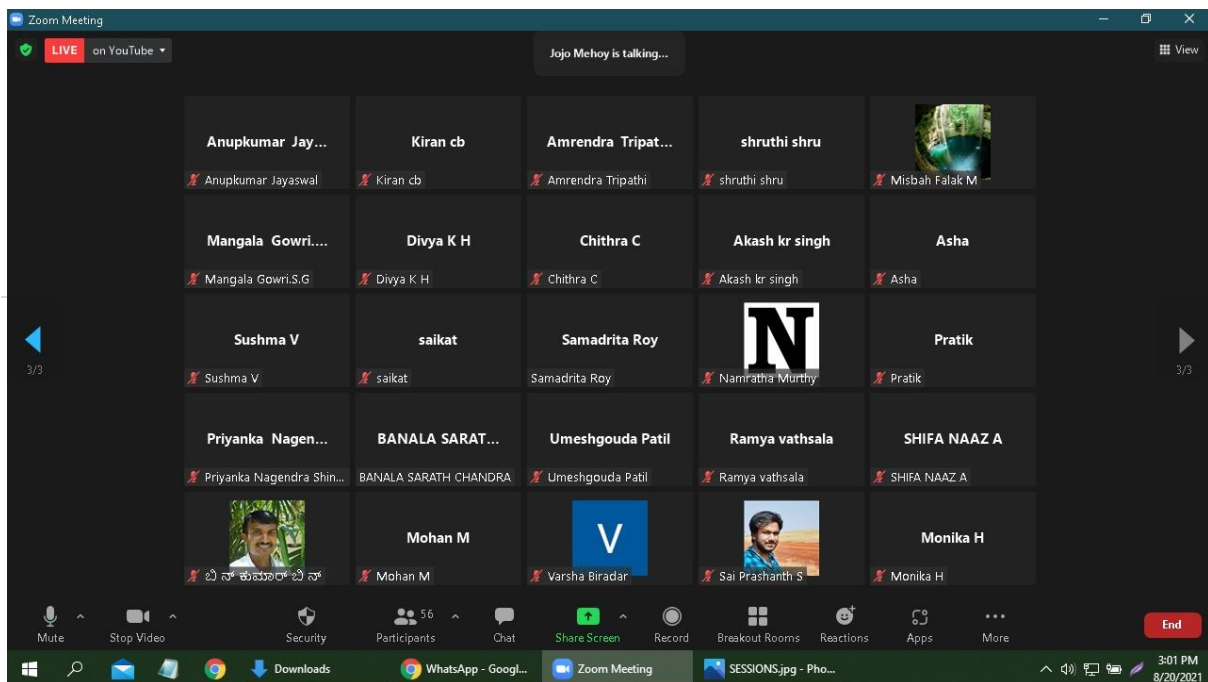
Zoom Meeting

LIVE on YouTube

Jojo Mehoy is talking...

View

Anupkumar Jay...
Anupkumar Jayaswal

Kiran cb
Kiran cb

Amrendra Tripat...
Amrendra Tripathi

shruthi shru
shruthi shru

Misbah Falak M

Mangala Gowri....
Mangala Gowri.S.G

Divya K H
Divya K H

Chithra C
Chithra C

Akash kr singh
Akash kr singh

Asha
Asha

3/3

Sushma V
Sushma V

saikat
saikat

Samadrita Roy
Samadrita Roy

N
Namratha Murthy

Pratik
Pratik

3/3

Priyanka Nagen...
Priyanka Nagendra Shin...

BANALA SARAT...
BANALA SARATH CHANDRA

Umeshgouda Patil
Umeshgouda Patil

Ramya vathsala
Ramya vathsala

SHIFA NAAZ A
SHIFA NAAZ A

ಬಿನ್ ಕುಮಾರ್ ಬಿನ್

Mohan M
Mohan M

V
Varsha Biradar

Sai Prashanth S

Monika H
Monika H

Mute
Stop Video
Security
56
Participants
Chat
Share Screen
Record
Breakout Rooms
Reactions
Apps
More
End

Downloads
WhatsApp - Googl...
Zoom Meeting
SESSIONS.jpg - Pho...
3:01 PM
8/20/2021